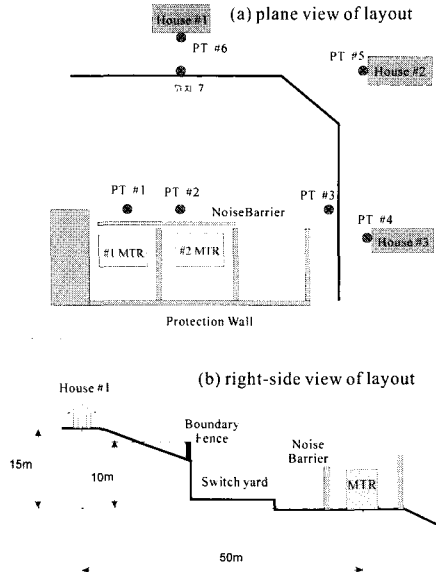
House #1
(a) plane view of layout
PT #6
PT #5
House #2
PT #7
PT #1
PT #2
NoiseBarrier
PT #3
PT #4
#1 MTR
#2 MTR
House #3
Protection Wall

(b) right-side view of layout
House #1
Boundary Fence
15m
10m
Switch yard
Noise Barrier
MTR
50m